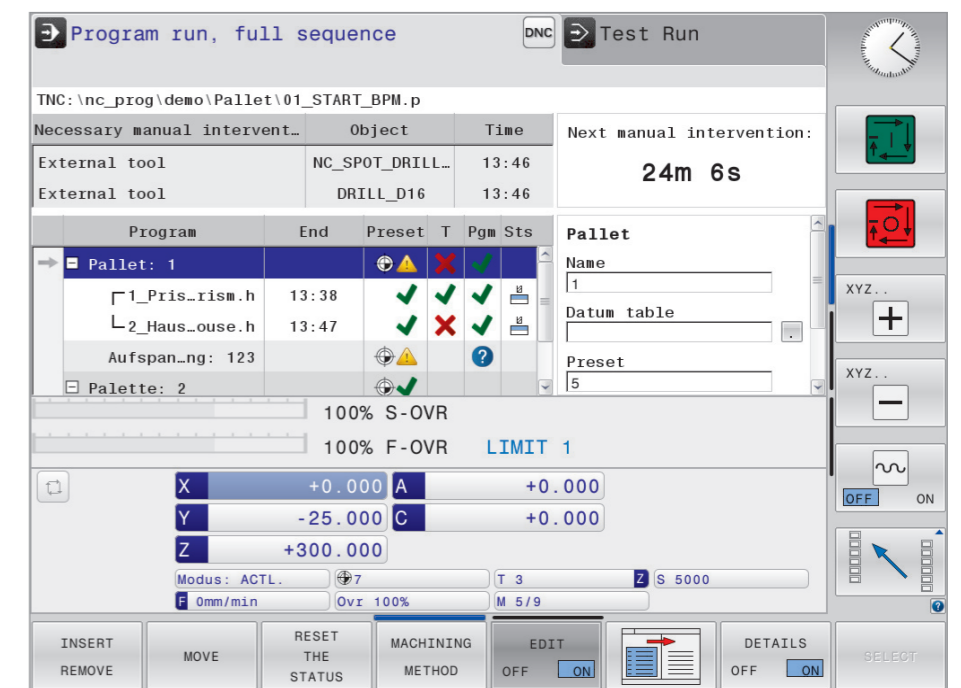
Program run, full sequence
DNC
Test Run

TNC:\nc_prog\demo\Pallet\01_START_BPM.p

| Necessary manual intervent… | Object | Time |
|---|---|---|
| External tool | NC_SPOT_DRILL… | 13:46 |
| External tool | DRILL_D16 | 13:46 |

Next manual intervention:
24m 6s

| Program | End | Preset | T | Pgm | Sts |
|---|---|---|---|---|---|
| Pallet: 1 | | | | | |
| 1_Pris…rism.h | 13:38 | | | | |
| 2_Haus…ouse.h | 13:47 | | | | |
| Aufspan…ng: 123 | | | | ? | |
| Palette: 2 | | | | | |

Pallet
Name
1
Datum table
Preset
5

100% S-OVR
100% F-OVR LIMIT 1

X +0.000
A +0.000
Y -25.000
C +0.000
Z +300.000
Modus: ACTL.
7
T 3
Z S 5000
F 0mm/min
Ovr 100%
M 5/9

XYZ..
+
XYZ..
−
OFF ON

INSERT
REMOVE
MOVE
RESET
THE
STATUS
MACHINING
METHOD
EDIT
OFF ON
DETAILS
OFF ON
SELECT